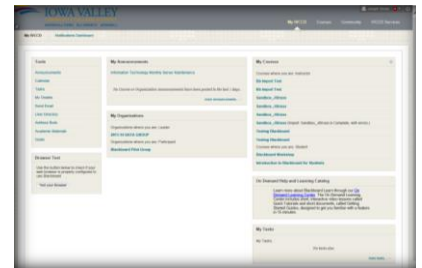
IOWA VALLEY

My IVCCD

Tools

Announcements

Calendar

Tasks

My Grades

Send Email

Browser Test

My Announcements

Information Technology Weekly Server Maintenance

My Organizations

Blackboard Pilot Group

My Courses

BB Import Test

BB Import Test

Sandbox_Allison

Sandbox_Allison

Sandbox_Allison

Testing Blackboard

Testing Blackboard

Blackboard Workshop

Introduction to Blackboard for Students

On Demand Help and Learning Catalog

My Tasks

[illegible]